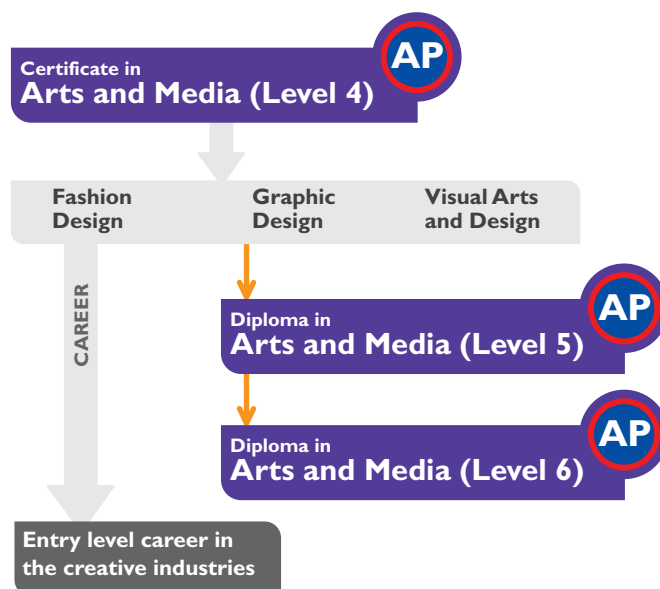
Certificate in
Arts and Media (Level 4)

AP

Fashion Design

Graphic Design

Visual Arts and Design

CAREER

Diploma in
Arts and Media (Level 5)

AP

Diploma in
Arts and Media (Level 6)

AP

Entry level career in the creative industries